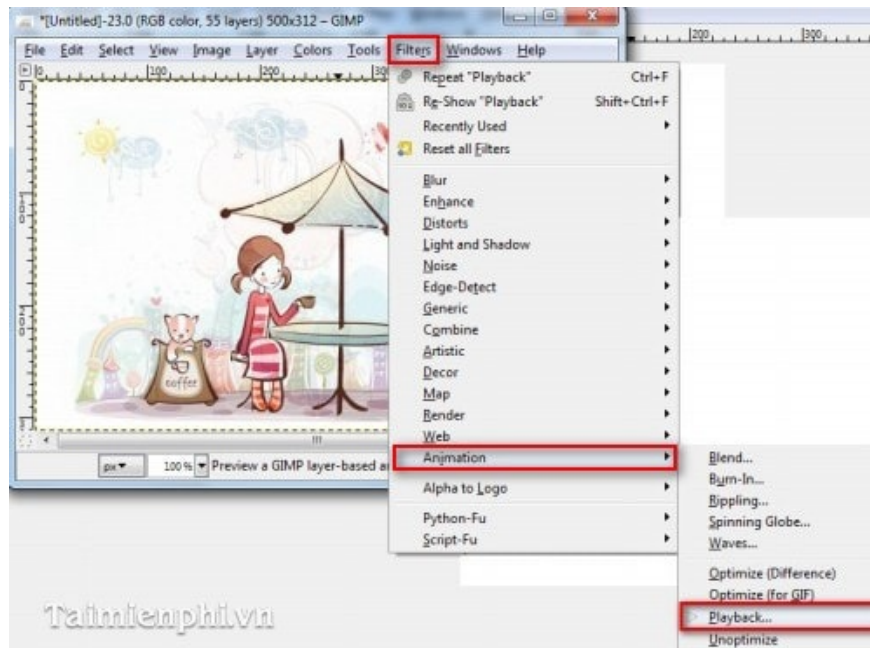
*[Untitled]-23.0 (RGB color, 55 layers) 500x312 – GIMP

File Edit Select View Image Layer Colors Tools Filters Windows Help

Repeat "Playback" Ctrl+F
Re-Show "Playback" Shift+Ctrl+F
Recently Used
Reset all Filters
Blur
Enhance
Distorts
Light and Shadow
Noise
Edge-Detect
Generic
Combine
Artistic
Decor
Map
Render
Web
Animation
Alpha to Logo
Python-Fu
Script-Fu

Blend...
Burn-In...
Rippling...
Spinning Globe...
Waves...
Optimize (Difference)
Optimize (for GIF)
Playback...
Unoptimize

coffee

px 100% Preview a GIMP layer-based a

Taimienphi.vn